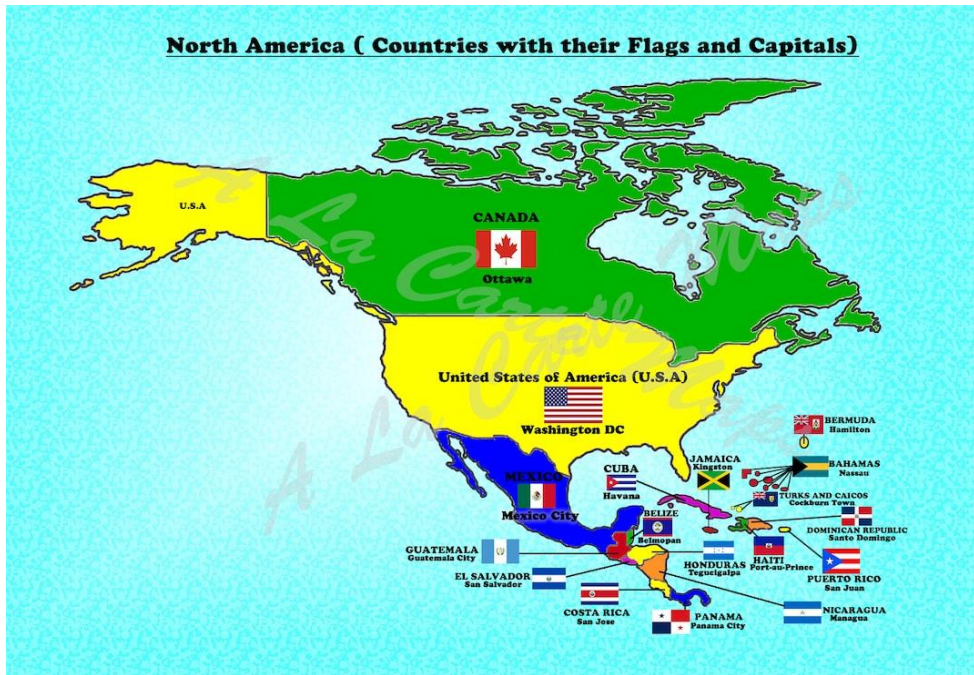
North America ( Countries with their Flags and Capitals)

U.S.A

CANADA
Ottawa

United States of America (U.S.A)
Washington DC

BERMUDA
Hamilton

JAMAICA
Kingston

BAHAMAS
Nassau

CUBA
Havana

MEXICO
Mexico City

TURKS AND CAICOS
Cockburn Town

BELIZE
Belmopan

DOMINICAN REPUBLIC
Santo Domingo

HAITI
Port-au-Prince

GUATEMALA
Guatemala City

HONDURAS
Tegucigalpa

PUERTO RICO
San Juan

EL SALVADOR
San Salvador

COSTA RICA
San Jose

PANAMA
Panama City

NICARAGUA
Managua

A La Carte Maps